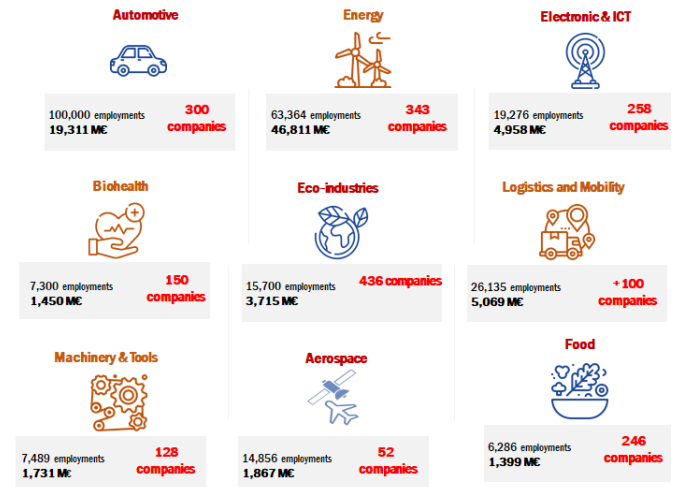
Automotive

100,000 employments
19,311 M€
300 companies

Energy

63,364 employments
46,811 M€
343 companies

Electronic & ICT

19,276 employments
4,958 M€
258 companies

Biohealth

7,300 employments
1,450 M€
150 companies

Eco-industries

15,700 employments
3,715 M€
436 companies

Logistics and Mobility

26,135 employments
5,069 M€
+100 companies

Machinery & Tools

7,489 employments
1,731 M€
128 companies

Aerospace

14,856 employments
1,867 M€
52 companies

Food

6,286 employments
1,399 M€
246 companies